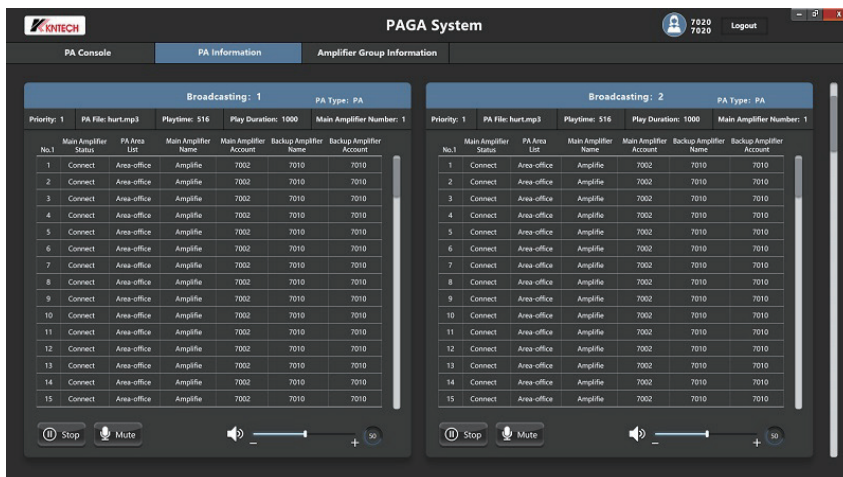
KNTECH

PAGA System

7020
7020

Logout

PA Console | PA Information | Amplifier Group Information

Broadcasting: 1 PA Type: PA

Priority: 1 PA File: hurt.mp3 Playtime: 516 Play Duration: 1000 Main Amplifier Number: 1

| No.1 | Main Amplifier Status | PA Area List | Main Amplifier Name | Main Amplifier Account | Backup Amplifier Name | Backup Amplifier Account |
|---|---|---|---|---|---|---|
| 1 | Connect | Area-office | Amplifie | 7002 | 7010 | 7010 |
| 2 | Connect | Area-office | Amplifie | 7002 | 7010 | 7010 |
| 3 | Connect | Area-office | Amplifie | 7002 | 7010 | 7010 |
| 4 | Connect | Area-office | Amplifie | 7002 | 7010 | 7010 |
| 5 | Connect | Area-office | Amplifie | 7002 | 7010 | 7010 |
| 6 | Connect | Area-office | Amplifie | 7002 | 7010 | 7010 |
| 7 | Connect | Area-office | Amplifie | 7002 | 7010 | 7010 |
| 8 | Connect | Area-office | Amplifie | 7002 | 7010 | 7010 |
| 9 | Connect | Area-office | Amplifie | 7002 | 7010 | 7010 |
| 10 | Connect | Area-office | Amplifie | 7002 | 7010 | 7010 |
| 11 | Connect | Area-office | Amplifie | 7002 | 7010 | 7010 |
| 12 | Connect | Area-office | Amplifie | 7002 | 7010 | 7010 |
| 13 | Connect | Area-office | Amplifie | 7002 | 7010 | 7010 |
| 14 | Connect | Area-office | Amplifie | 7002 | 7010 | 7010 |
| 15 | Connect | Area-office | Amplifie | 7002 | 7010 | 7010 |

Stop Mute − + 50

Broadcasting: 2 PA Type: PA

Priority: 1 PA File: hurt.mp3 Playtime: 516 Play Duration: 1000 Main Amplifier Number: 1

| No.1 | Main Amplifier Status | PA Area List | Main Amplifier Name | Main Amplifier Account | Backup Amplifier Name | Backup Amplifier Account |
|---|---|---|---|---|---|---|
| 1 | Connect | Area-office | Amplifie | 7002 | 7010 | 7010 |
| 2 | Connect | Area-office | Amplifie | 7002 | 7010 | 7010 |
| 3 | Connect | Area-office | Amplifie | 7002 | 7010 | 7010 |
| 4 | Connect | Area-office | Amplifie | 7002 | 7010 | 7010 |
| 5 | Connect | Area-office | Amplifie | 7002 | 7010 | 7010 |
| 6 | Connect | Area-office | Amplifie | 7002 | 7010 | 7010 |
| 7 | Connect | Area-office | Amplifie | 7002 | 7010 | 7010 |
| 8 | Connect | Area-office | Amplifie | 7002 | 7010 | 7010 |
| 9 | Connect | Area-office | Amplifie | 7002 | 7010 | 7010 |
| 10 | Connect | Area-office | Amplifie | 7002 | 7010 | 7010 |
| 11 | Connect | Area-office | Amplifie | 7002 | 7010 | 7010 |
| 12 | Connect | Area-office | Amplifie | 7002 | 7010 | 7010 |
| 13 | Connect | Area-office | Amplifie | 7002 | 7010 | 7010 |
| 14 | Connect | Area-office | Amplifie | 7002 | 7010 | 7010 |
| 15 | Connect | Area-office | Amplifie | 7002 | 7010 | 7010 |

Stop Mute − + 50